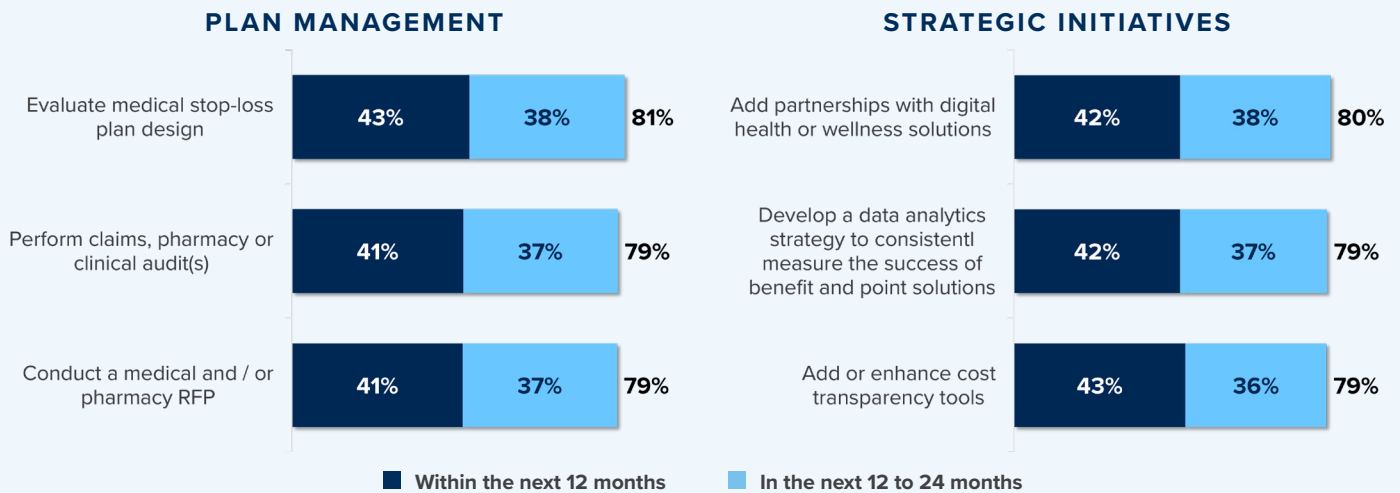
PLAN MANAGEMENT

Evaluate medical stop-loss plan design
43% 38% 81%

Perform claims, pharmacy or clinical audit(s)
41% 37% 79%

Conduct a medical and / or pharmacy RFP
41% 37% 79%

STRATEGIC INITIATIVES

Add partnerships with digital health or wellness solutions
42% 38% 80%

Develop a data analytics strategy to consistentl measure the success of benefit and point solutions
42% 37% 79%

Add or enhance cost transparency tools
43% 36% 79%

Within the next 12 months
In the next 12 to 24 months